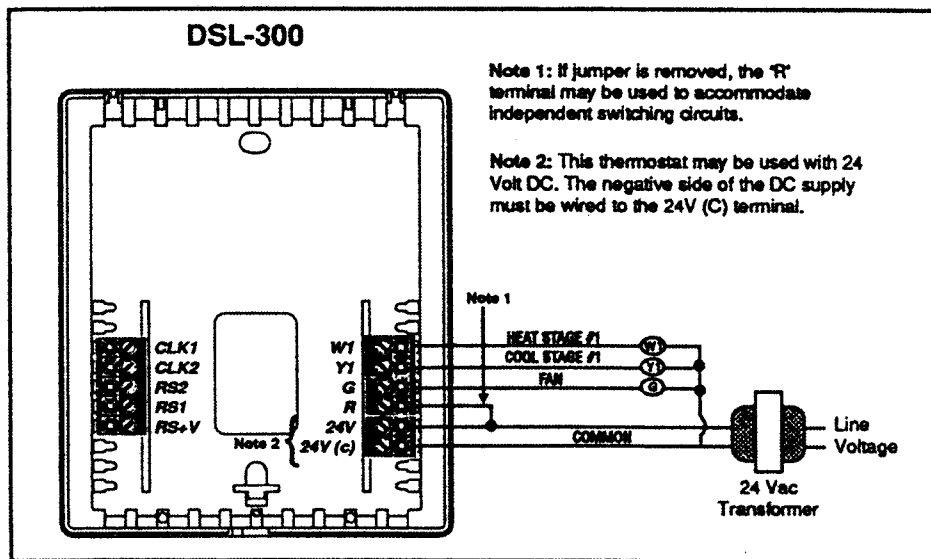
DSL-300

Note 1: If jumper is removed, the "R" terminal may be used to accommodate independent switching circuits.

Note 2: This thermostat may be used with 24 Volt DC. The negative side of the DC supply must be wired to the 24V (C) terminal.

CLK1
CLK2
RS2
RS1
RS+V

W1
Y1
G
R
24V
Note 2
24V (c)

Note 1

HEAT STAGE #1
COOL STAGE #1
FAN
COMMON

W1
Y1
G

Line
Voltage

24 Vac
Transformer